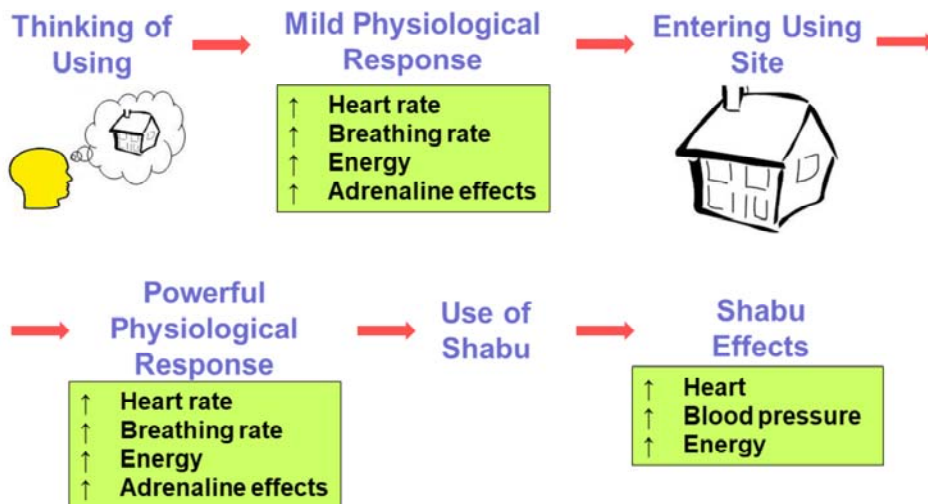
Thinking of Using

Mild Physiological Response

↑ Heart rate
↑ Breathing rate
↑ Energy
↑ Adrenaline effects

Entering Using Site

Powerful Physiological Response

↑ Heart rate
↑ Breathing rate
↑ Energy
↑ Adrenaline effects

Use of Shabu

Shabu Effects

↑ Heart
↑ Blood pressure
↑ Energy